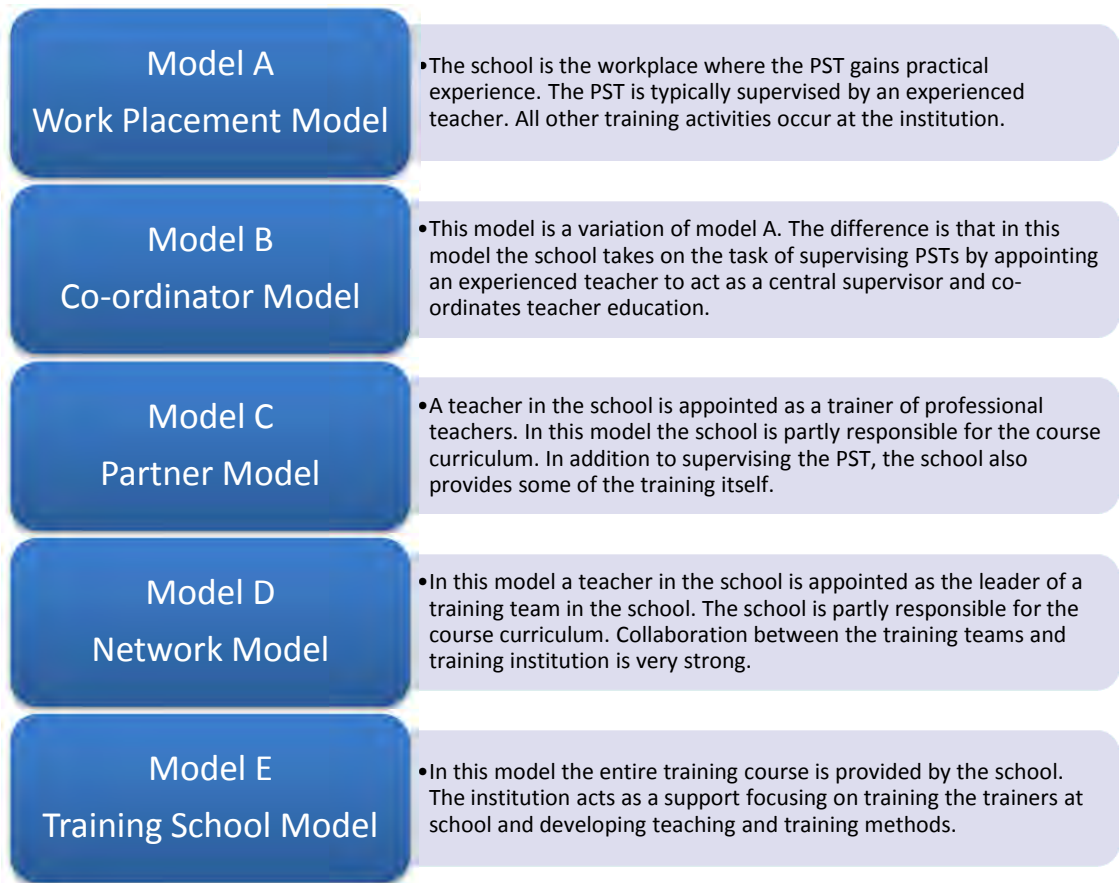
Model A
Work Placement Model

•The school is the workplace where the PST gains practical experience. The PST is typically supervised by an experienced teacher. All other training activities occur at the institution.

Model B
Co-ordinator Model

•This model is a variation of model A. The difference is that in this model the school takes on the task of supervising PSTs by appointing an experienced teacher to act as a central supervisor and co-ordinates teacher education.

Model C
Partner Model

•A teacher in the school is appointed as a trainer of professional teachers. In this model the school is partly responsible for the course curriculum. In addition to supervising the PST, the school also provides some of the training itself.

Model D
Network Model

•In this model a teacher in the school is appointed as the leader of a training team in the school. The school is partly responsible for the course curriculum. Collaboration between the training teams and training institution is very strong.

Model E
Training School Model

•In this model the entire training course is provided by the school. The institution acts as a support focusing on training the trainers at school and developing teaching and training methods.